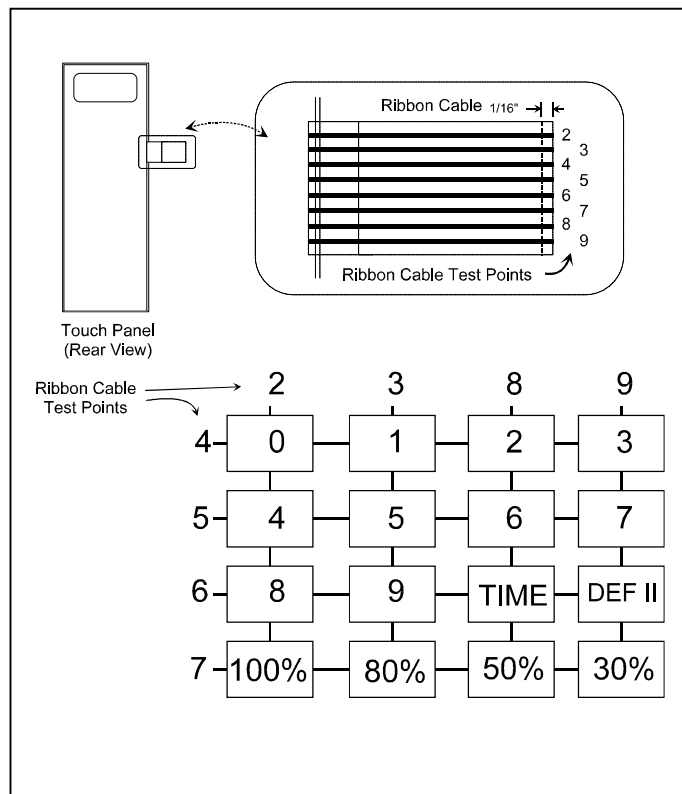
Ribbon Cable 1/16"

2
3
4
5
6
7
8
9

Ribbon Cable Test Points

Touch Panel
(Rear View)

Ribbon Cable Test Points

| | 2 | 3 | 8 | 9 |
|---|---|---|---|---|
| 4 | 0 | 1 | 2 | 3 |
| 5 | 4 | 5 | 6 | 7 |
| 6 | 8 | 9 | TIME | DEF II |
| 7 | 100% | 80% | 50% | 30% |